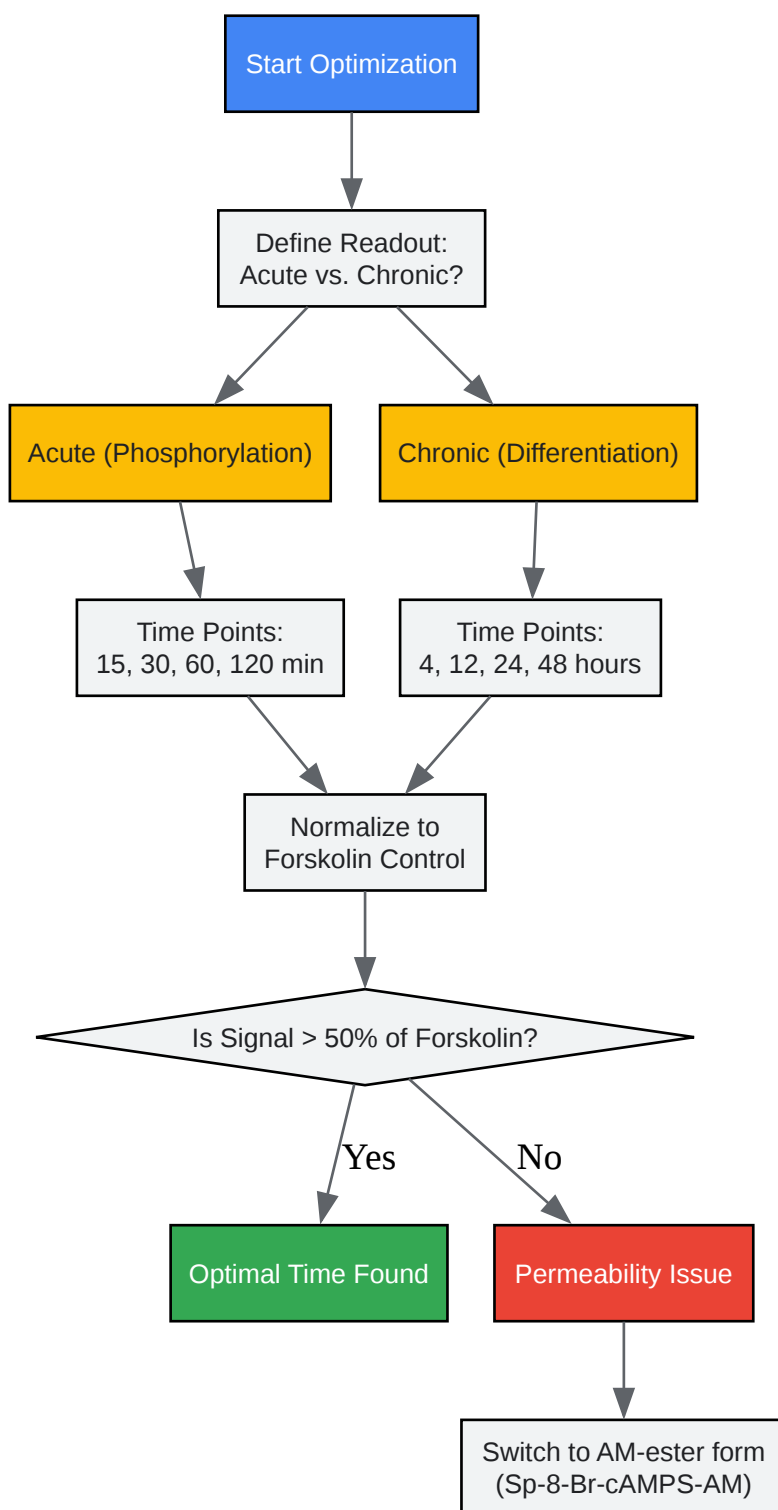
Start Optimization

Define Readout:
Acute vs. Chronic?

Acute (Phosphorylation)

Chronic (Differentiation)

Time Points:
15, 30, 60, 120 min

Time Points:
4, 12, 24, 48 hours

Normalize to
Forskolin Control

Is Signal > 50% of Forskolin?

Yes

No

Optimal Time Found

Permeability Issue

Switch to AM-ester form
(Sp-8-Br-cAMPS-AM)